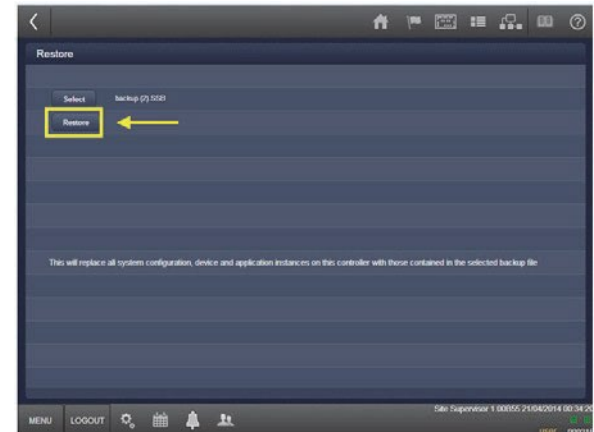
Restore

Select
backup (2).SSB
Restore

This will replace all system configuration, device and application instances on this controller with those contained in the selected backup file

MENU
LOGOUT

Site Supervisor 1.00B55 21/04/2014 00:34:2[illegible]
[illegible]